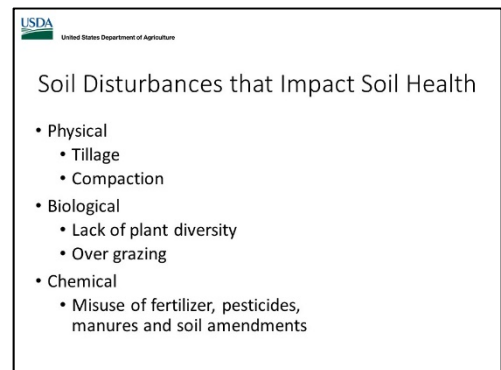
USDA
United States Department of Agriculture

Soil Disturbances that Impact Soil Health

• Physical
  • Tillage
  • Compaction
• Biological
  • Lack of plant diversity
  • Over grazing
• Chemical
  • Misuse of fertilizer, pesticides, manures and soil amendments